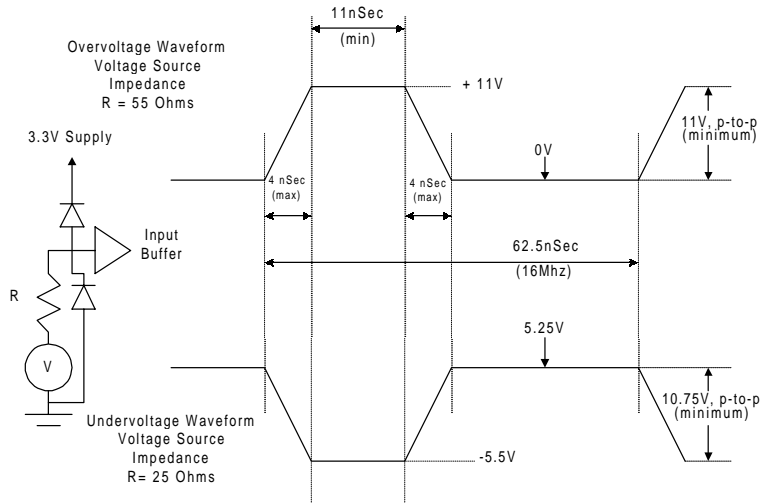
11nSec
(min)

Overvoltage Waveform
Voltage Source
Impedance
R = 55 Ohms

+ 11V

11V, p-to-p
(minimum)

3.3V Supply

0V

4 nSec
(max)

4 nSec
(max)

Input
Buffer

62.5nSec
(16Mhz)

R

5.25V

V

10.75V, p-to-p
(minimum)

Undervoltage Waveform
Voltage Source
Impedance
R= 25 Ohms

-5.5V